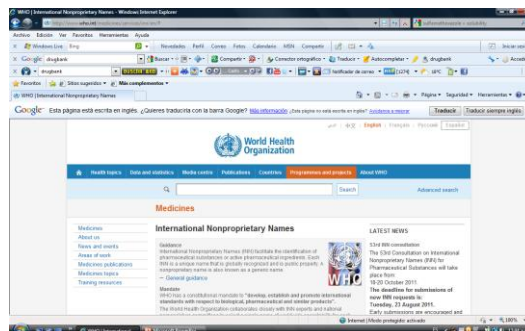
WHO | International Nonproprietary Names - Windows Internet Explorer

http://www.who.int/medicines/services/inn/en/

Archivo Edición Ver Favoritos Herramientas Ayuda

Windows Live Bing Novedades Perfil Correo Fotos Calendario MSN Compartir Iniciar sesión

Google drugbank Buscar Compartir Más Corrector ortográfico Traducir Autocompletar drugbank Acceder

drugbank BUSCAR WEB Notificador de correo 18°C

Favoritos Sitios sugeridos Más complementos

WHO | International Nonproprietary Names Página Seguridad Herramientas

Google Esta página está escrita en inglés. ¿Quieres traducirla con la barra Google? Más información (Esta página no está escrita en inglés) Avísanos a mejorar Traducir Traducir siempre inglés

English | Français | Русский | Español

World Health Organization

Health topics Data and statistics Media centre Publications Countries Programmes and projects About WHO

Search Advanced search

Medicines

Medicines
About us
News and events
Areas of work
Medicines publications
Medicines topics
Training resources

International Nonproprietary Names

Guidance
International Nonproprietary Names (INN) facilitate the identification of pharmaceutical substances or active pharmaceutical ingredients. Each INN is a unique name that is globally recognized and is public property. A nonproprietary name is also known as a generic name.
→ General guidance

Mandate
WHO has a constitutional mandate to "develop, establish and promote international standards with respect to biological, pharmaceutical and similar products".
The World Health Organization collaborates closely with INN experts and national

LATEST NEWS

53rd INN consultation
The 53rd Consultation on International Nonproprietary Names (INN) for Pharmaceutical Substances will take place from
18-20 October 2011.
The deadline for submissions of new INN requests is:
Tuesday, 23 August 2011.
Early submissions are encouraged and

Internet | Modo protegido: activado 100%